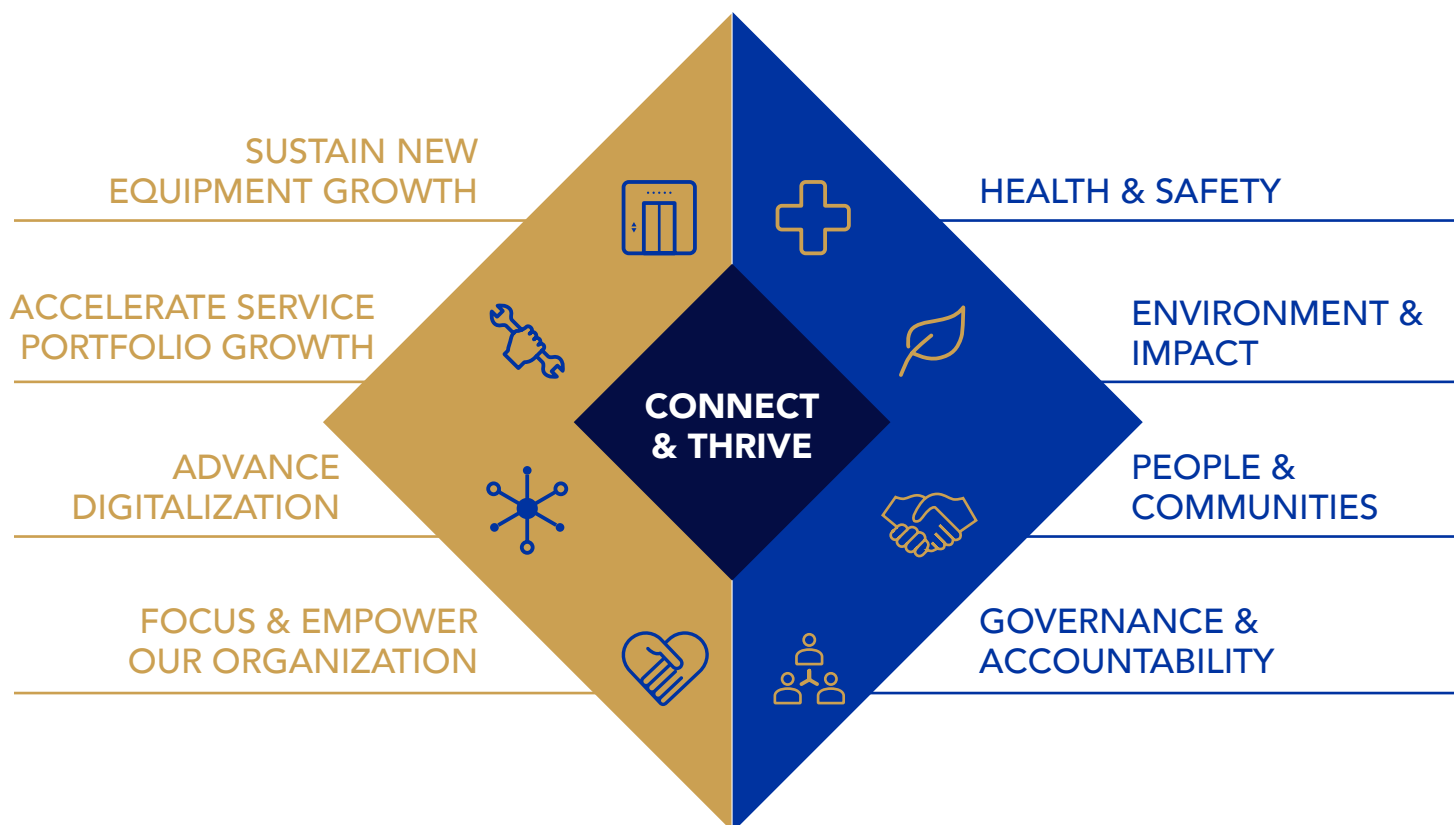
SUSTAIN NEW EQUIPMENT GROWTH

ACCELERATE SERVICE PORTFOLIO GROWTH

ADVANCE DIGITALIZATION

FOCUS & EMPOWER OUR ORGANIZATION

CONNECT & THRIVE

HEALTH & SAFETY

ENVIRONMENT & IMPACT

PEOPLE & COMMUNITIES

GOVERNANCE & ACCOUNTABILITY